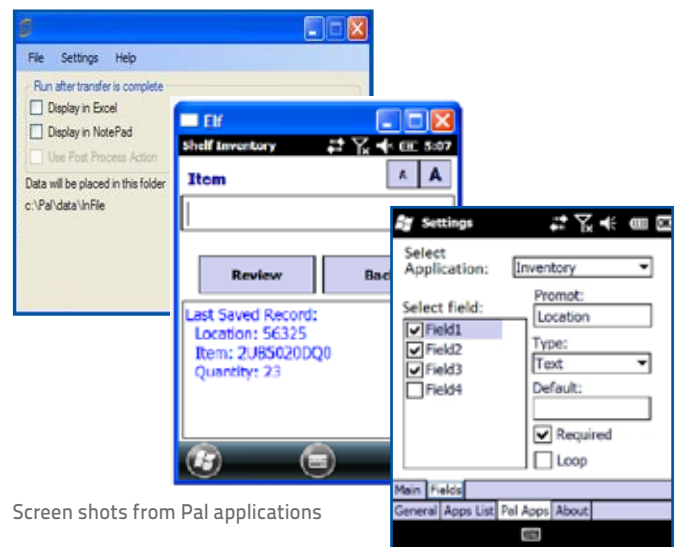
File Settings Help

Run after transfer is complete

Display in Excel

Display in NotePad

Use Post Process Action

Data will be placed in this folder

c:\Pal\data\InFile

Elf

Shelf Inventory 5:07

Item

A A

Review

Bac

Last Saved Record:
Location: 56325
Item: 2UB5020DQ0
Quantity: 23

Settings

Select Application:

Inventory

Select field:

Field1

Field2

Field3

Field4

Promot:

Location

Type:

Text

Default:

Required

Loop

Main Fields

General Apps List Pal Apps About

Screen shots from Pal applications